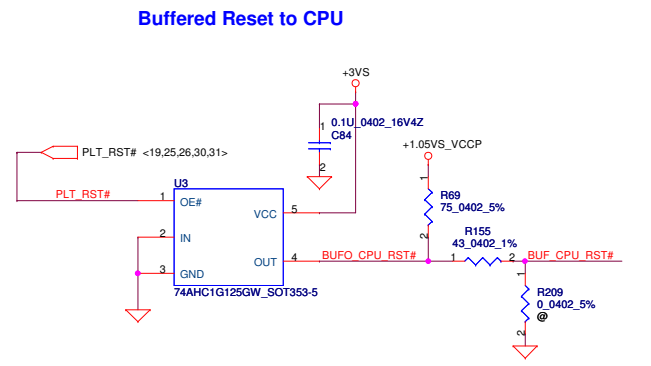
Buffered Reset to CPU

+3VS

1
0.1U_0402_16V4Z
C84
2

PLT_RST# <19,25,26,30,31>

+1.05VS_VCCP

PLT_RST#

U3

1 OE#

VCC 5

R69
75_0402_5%

2 IN

R155
43_0402_1%

3 GND

OUT 4

BUFO_CPU_RST#

1

2

BUF_CPU_RST#

74AHC1G125GW_SOT353-5

R209
0_0402_5%
@

1
2
1
2